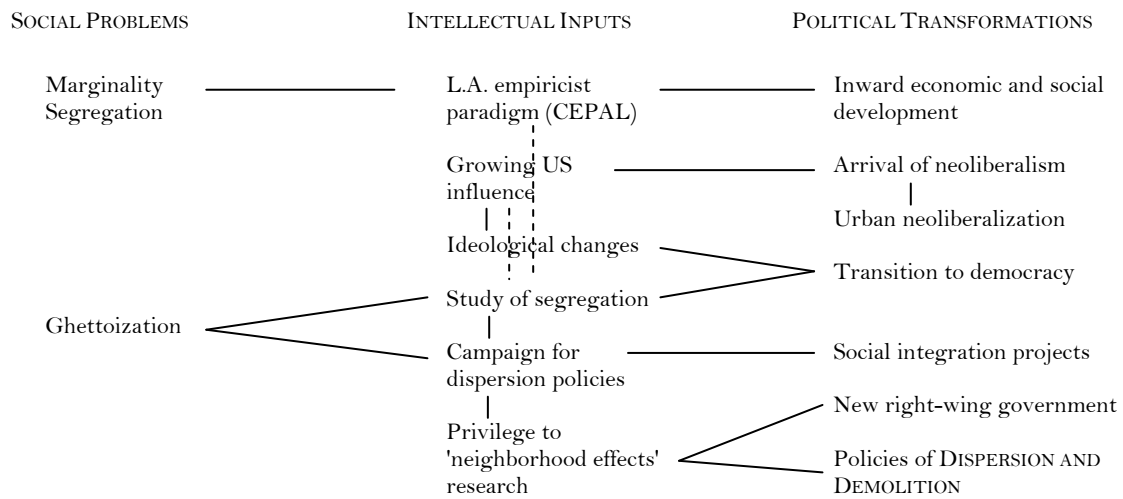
SOCIAL PROBLEMS

INTELLECTUAL INPUTS

POLITICAL TRANSFORMATIONS

Marginality Segregation

L.A. empiricist paradigm (CEPAL)

Inward economic and social development

Growing US influence

Arrival of neoliberalism

Urban neoliberalization

Ideological changes

Transition to democracy

Study of segregation

Ghettoization

Campaign for dispersion policies

Social integration projects

New right-wing government

Privilege to 'neighborhood effects' research

Policies of DISPERSION AND DEMOLITION